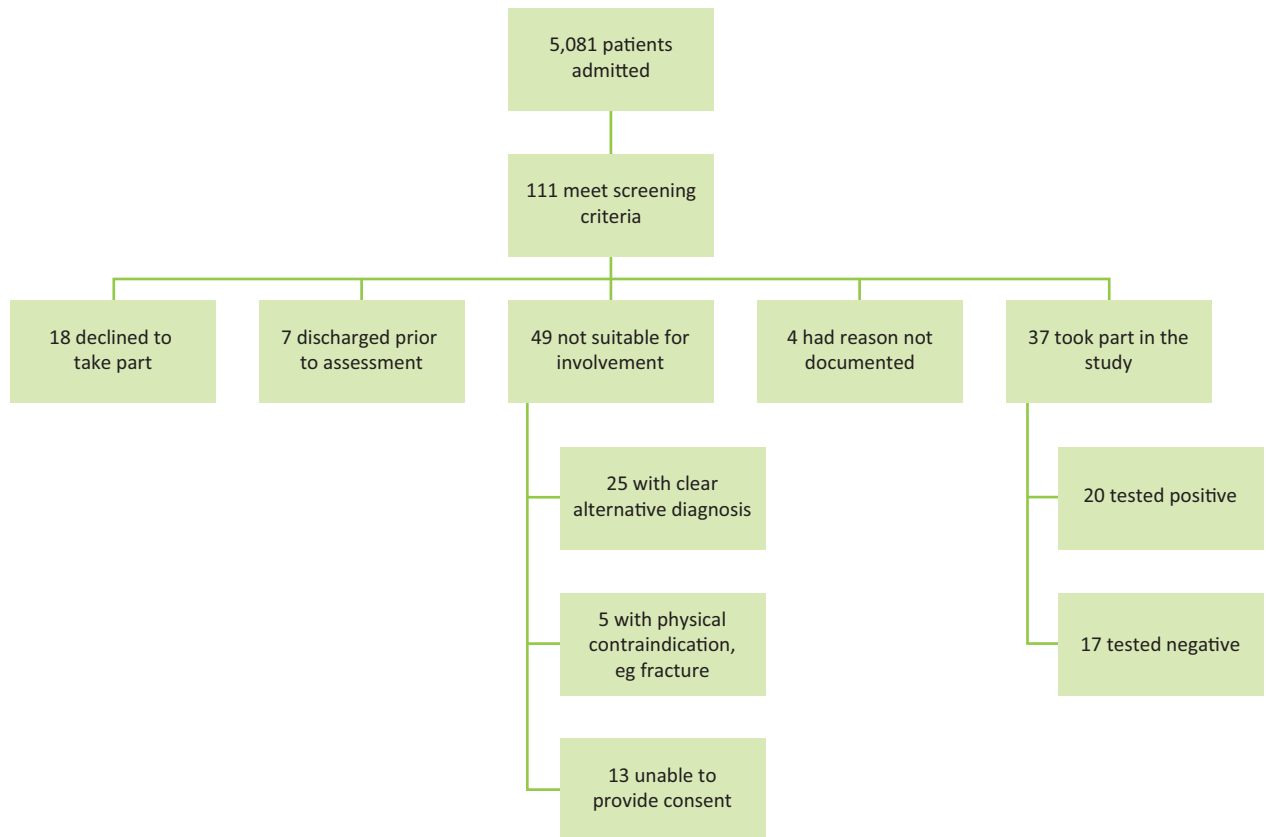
5,081 patients admitted

111 meet screening criteria

18 declined to take part

7 discharged prior to assessment

49 not suitable for involvement

4 had reason not documented

37 took part in the study

25 with clear alternative diagnosis

5 with physical contraindication, eg fracture

13 unable to provide consent

20 tested positive

17 tested negative